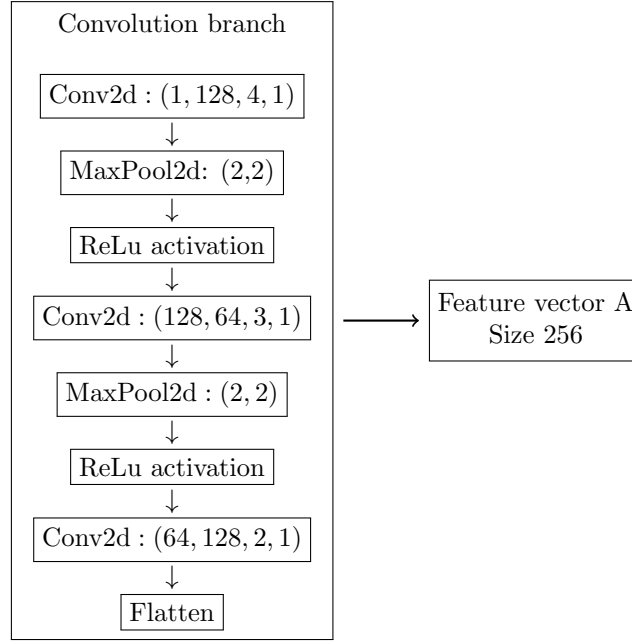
Convolution branch

Conv2d : $(1, 128, 4, 1)$

MaxPool2d: (2,2)

ReLu activation

Conv2d : $(128, 64, 3, 1)$

MaxPool2d : $(2, 2)$

ReLu activation

Conv2d : $(64, 128, 2, 1)$

Flatten

Feature vector A
Size 256